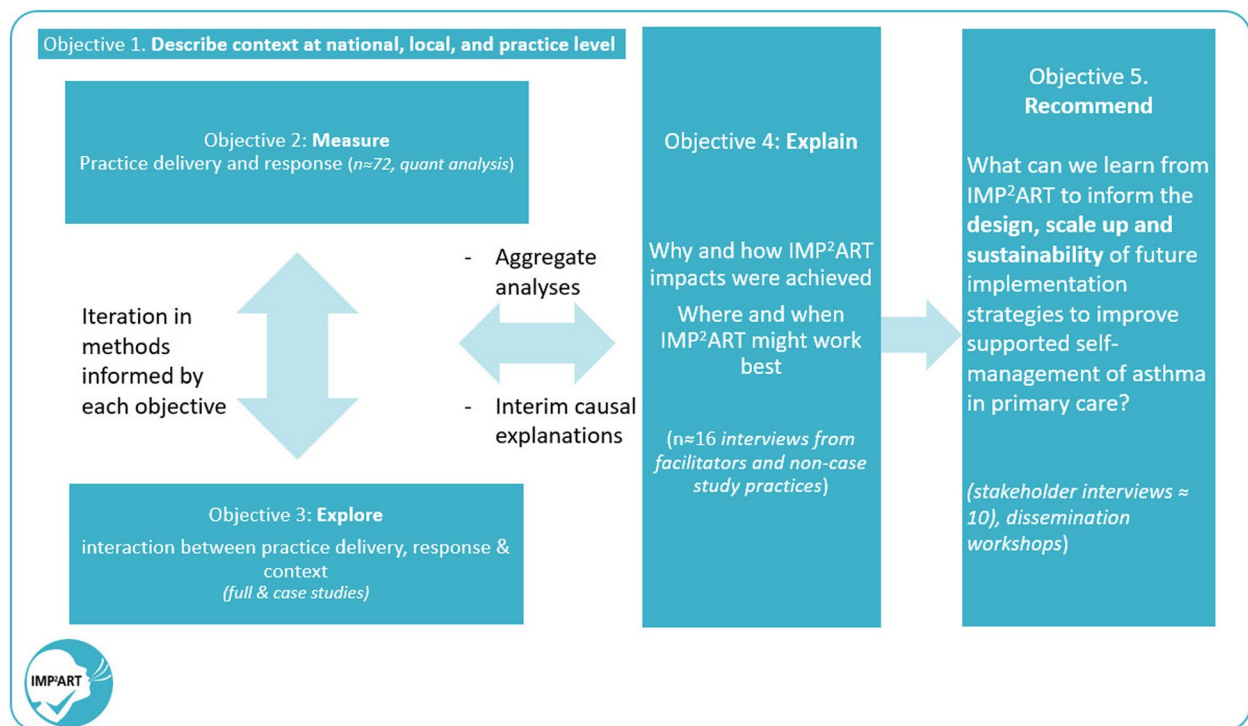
Objective 1. **Describe context at national, local, and practice level**

Objective 2: **Measure**
Practice delivery and response (*n≈72, quant analysis*)

Iteration in methods informed by each objective

Objective 3: **Explore**
interaction between practice delivery, response & context
*(full & case studies)*

- Aggregate analyses
- Interim causal explanations

Objective 4: **Explain**

Why and how IMP$^2$ART impacts were achieved

Where and when IMP$^2$ART might work best

(n≈16 *interviews from facilitators and non-case study practices*)

Objective 5. **Recommend**

What can we learn from IMP$^2$ART to inform the **design, scale up and sustainability** of future implementation strategies to improve supported self-management of asthma in primary care?

*(stakeholder interviews ≈ 10), dissemination workshops*)

IMP$^2$ART